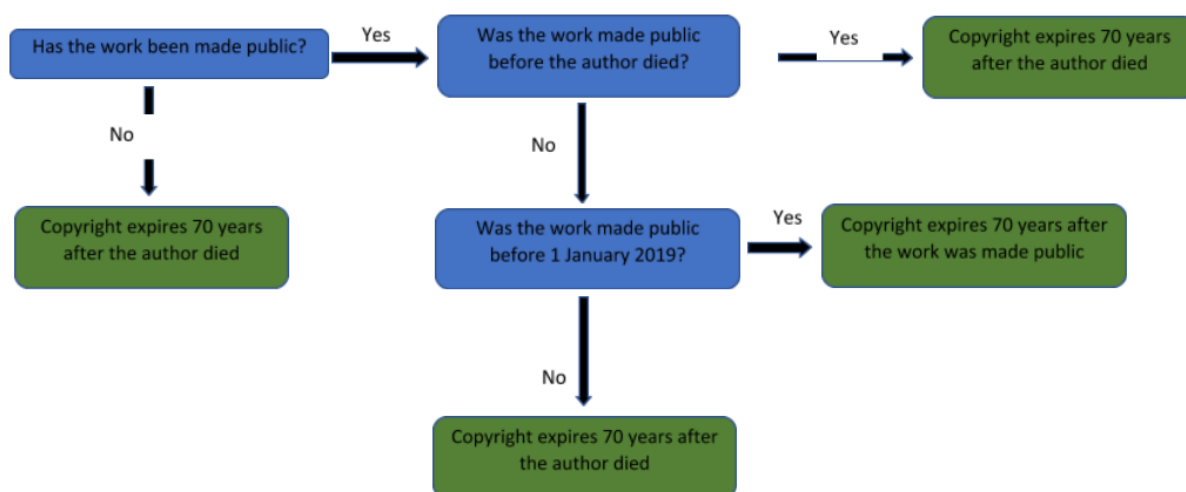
Has the work been made public?

Yes

Was the work made public before the author died?

Yes

Copyright expires 70 years after the author died

No

Copyright expires 70 years after the author died

No

Was the work made public before 1 January 2019?

Yes

Copyright expires 70 years after the work was made public

No

Copyright expires 70 years after the author died